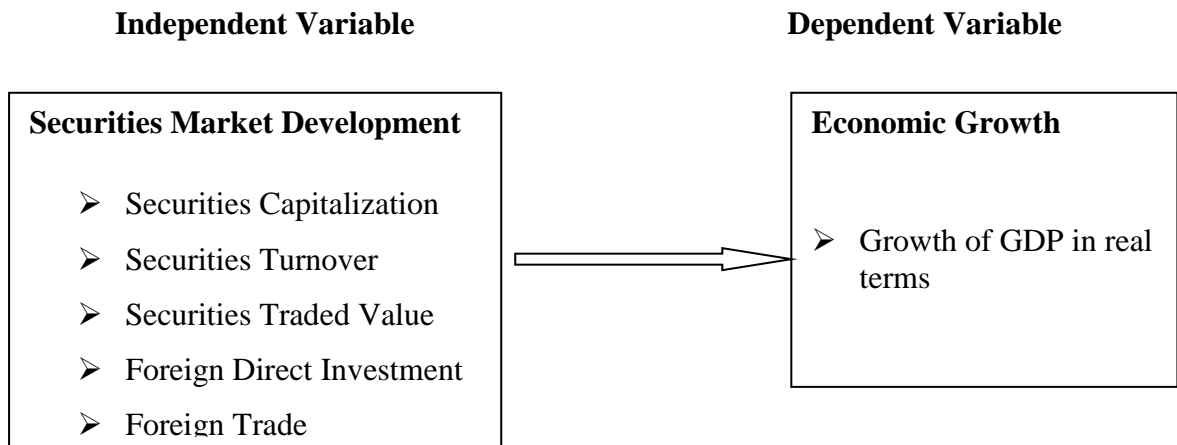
**Independent Variable**

**Dependent Variable**

**Securities Market Development**

➢ Securities Capitalization
➢ Securities Turnover
➢ Securities Traded Value
➢ Foreign Direct Investment
➢ Foreign Trade

**Economic Growth**

➢ Growth of GDP in real terms